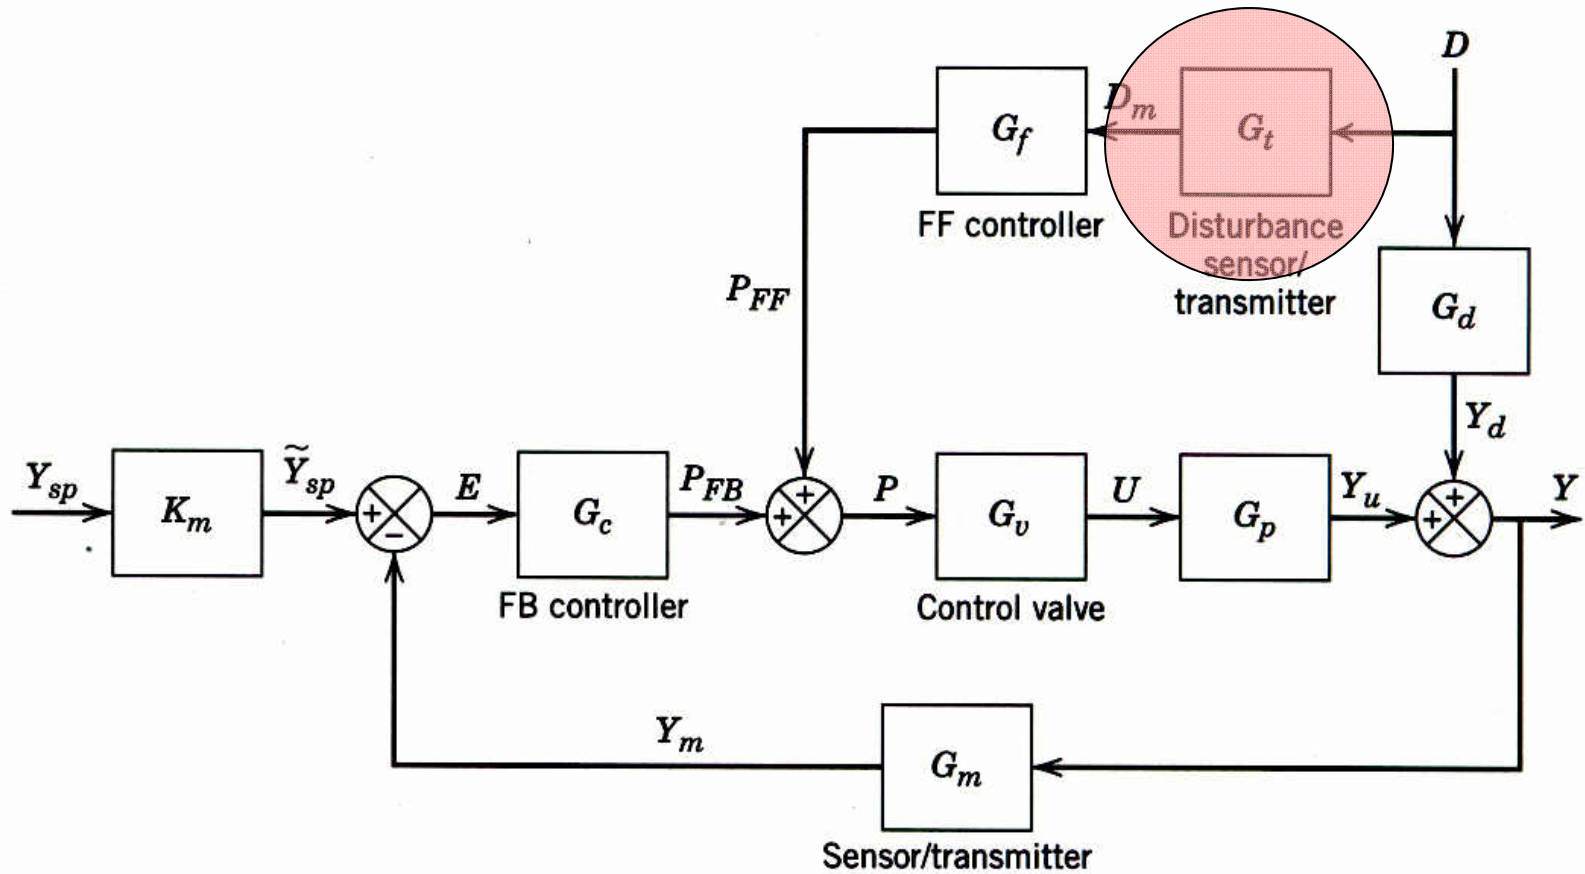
$D$

$G_f$

$D_m$

$G_t$

FF controller

Disturbance sensor/ transmitter

$P_{FF}$

$G_d$

$Y_d$

$Y_{sp}$

$K_m$

$\widetilde{Y}_{sp}$

+

−

$E$

$G_c$

$P_{FB}$

+

+

$P$

$G_v$

$U$

$G_p$

$Y_u$

+

+

$Y$

FB controller

Control valve

$Y_m$

$G_m$

Sensor/transmitter